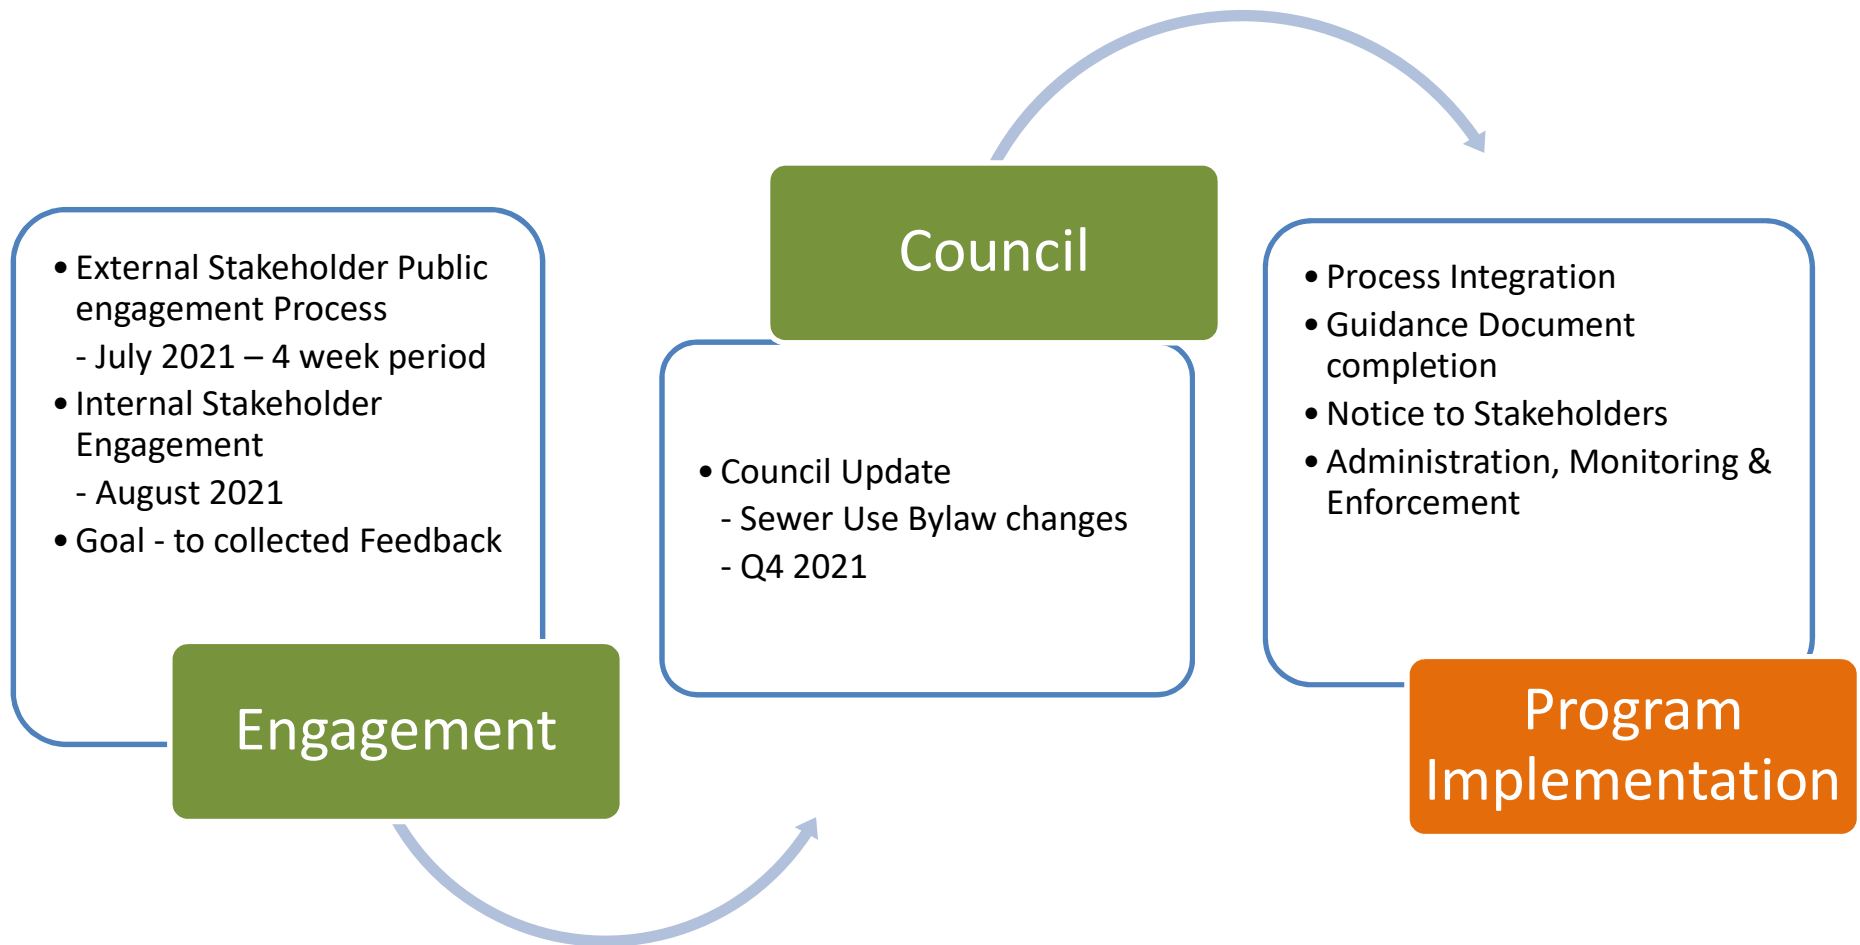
• External Stakeholder Public engagement Process
- July 2021 – 4 week period
• Internal Stakeholder Engagement
- August 2021
• Goal - to collected Feedback

Engagement

Council

• Council Update
- Sewer Use Bylaw changes
- Q4 2021

• Process Integration
• Guidance Document completion
• Notice to Stakeholders
• Administration, Monitoring & Enforcement

Program Implementation